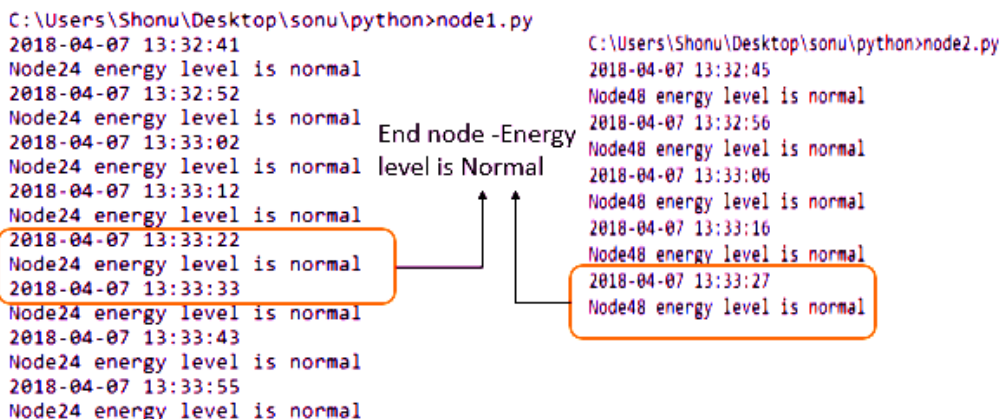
C:\Users\Shonu\Desktop\sonu\python>node1.py
2018-04-07 13:32:41
Node24 energy level is normal
2018-04-07 13:32:52
Node24 energy level is normal
2018-04-07 13:33:02
Node24 energy level is normal
2018-04-07 13:33:12
Node24 energy level is normal
2018-04-07 13:33:22
Node24 energy level is normal
2018-04-07 13:33:33
Node24 energy level is normal
2018-04-07 13:33:43
Node24 energy level is normal
2018-04-07 13:33:55
Node24 energy level is normal

End node -Energy level is Normal

C:\Users\Shonu\Desktop\sonu\python>node2.py
2018-04-07 13:32:45
Node48 energy level is normal
2018-04-07 13:32:56
Node48 energy level is normal
2018-04-07 13:33:06
Node48 energy level is normal
2018-04-07 13:33:16
Node48 energy level is normal
2018-04-07 13:33:27
Node48 energy level is normal